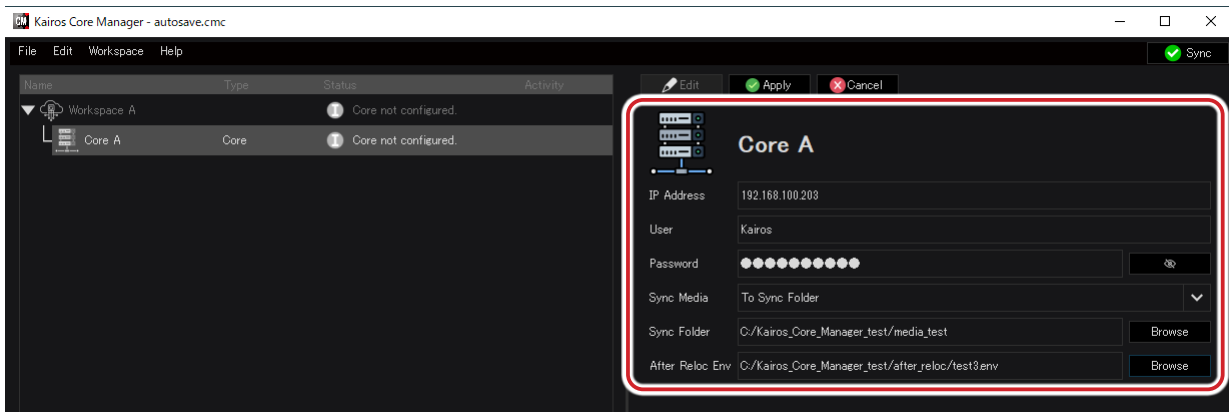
CM Kairos Core Manager - autosave.cmc

File Edit Workspace Help

Sync

| Name | Type | Status | Activity |
|---|---|---|---|
| Workspace A | | Core not configured. | |
| Core A | Core | Core not configured. | |

Edit Apply Cancel

Core A

IP Address 192.168.100.203

User Kairos

Password ●●●●●●●●●●

Sync Media To Sync Folder

Sync Folder C:/Kairos_Core_Manager_test/media_test Browse

After Reloc Env C:/Kairos_Core_Manager_test/after_reloc/test3.env Browse